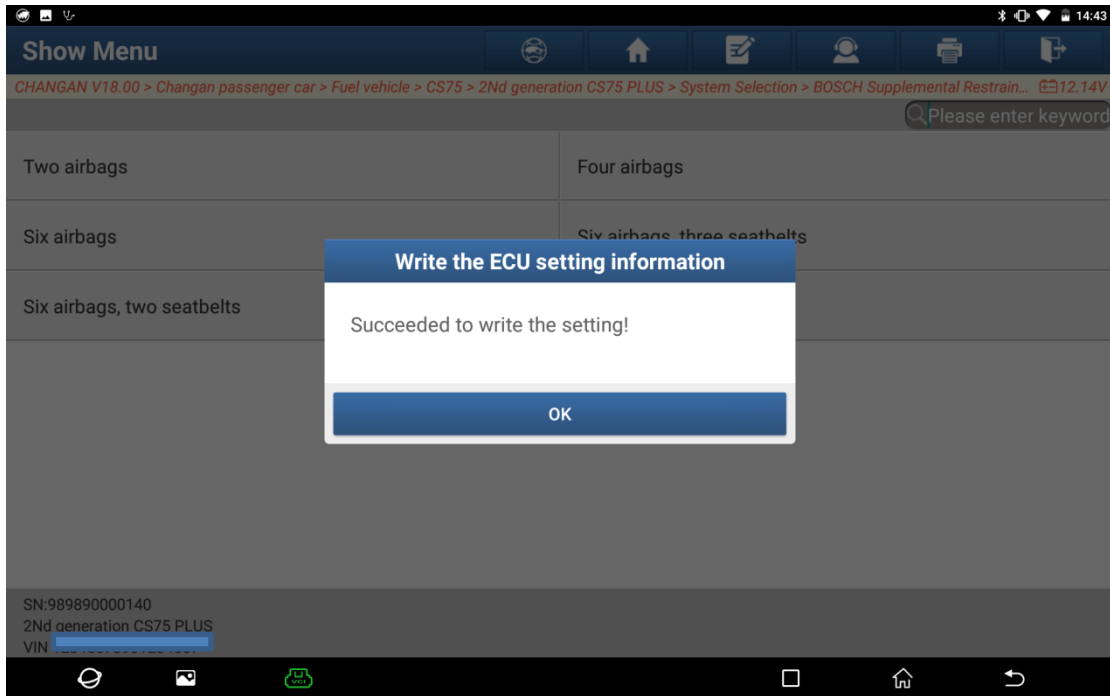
14:43

Show Menu

CHANGAN V18.00 > Changan passenger car > Fuel vehicle > CS75 > 2Nd generation CS75 PLUS > System Selection > BOSCH Supplemental Restrain... 12.14V

Please enter keyword

Two airbags

Four airbags

Six airbags

Six airbags, three seatbelts

Six airbags, two seatbelts

Write the ECU setting information

Succeeded to write the setting!

OK

SN:989890000140
2Nd generation CS75 PLUS
VIN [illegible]

VCI